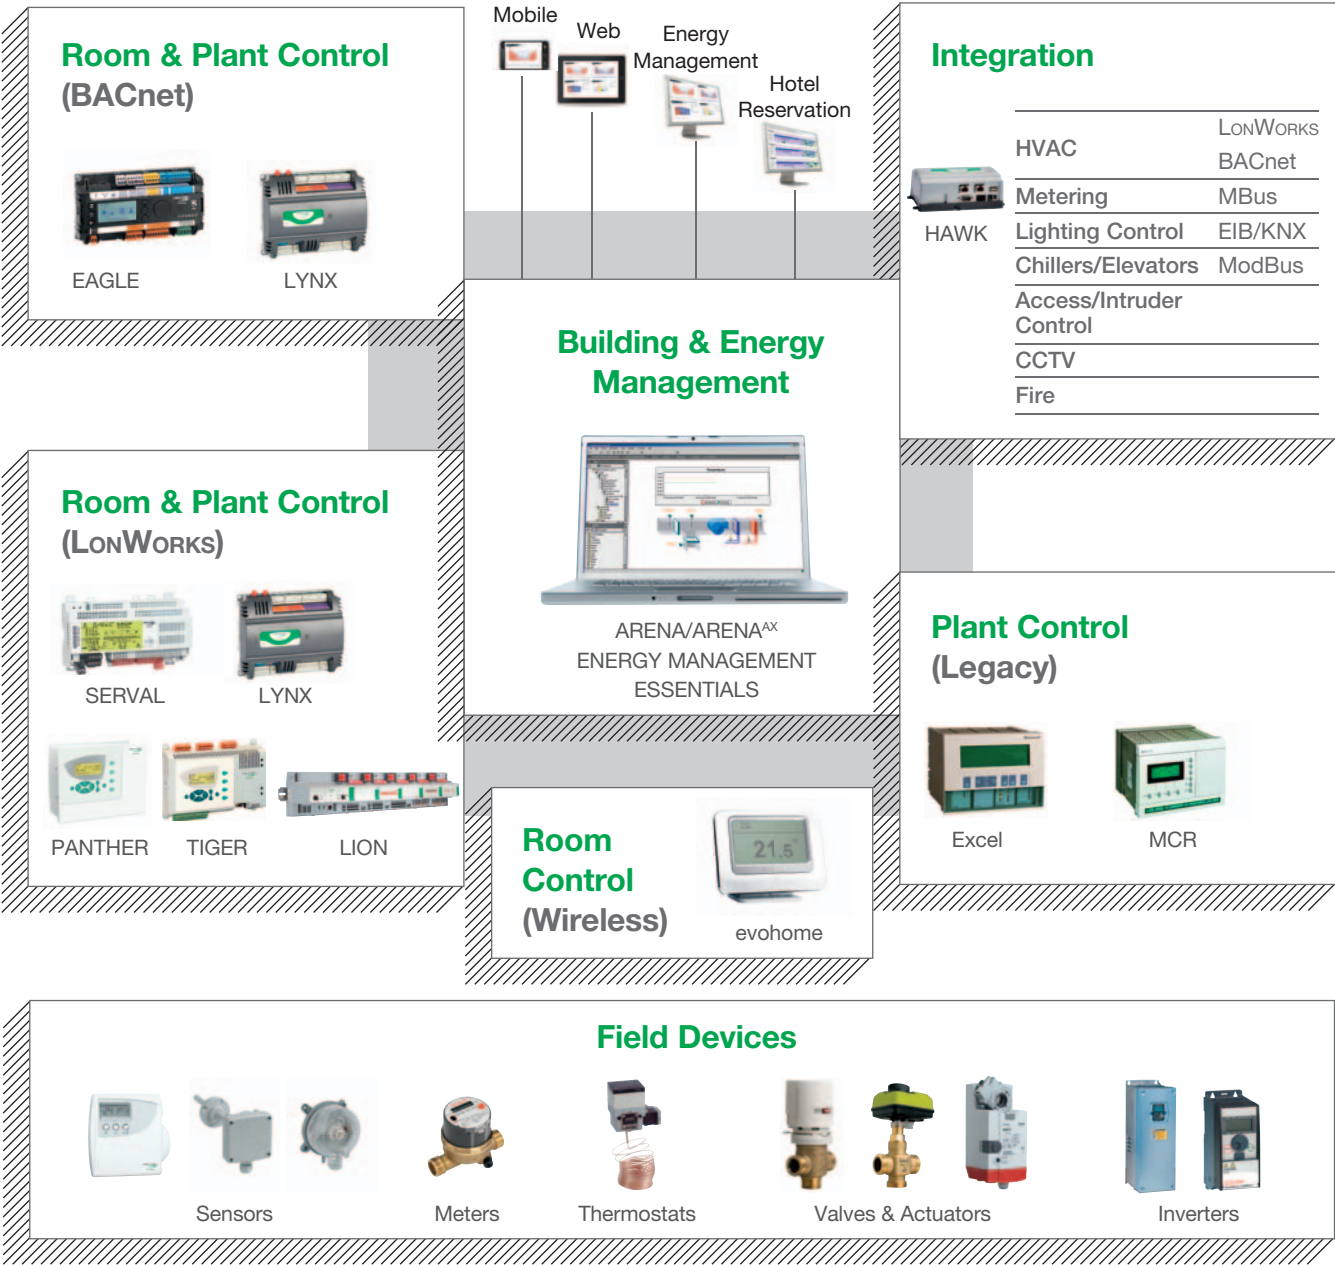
Room & Plant Control
(BACnet)

EAGLE

LYNX

Mobile

Web

Energy Management

Hotel Reservation

Integration

HAWK

| HVAC | LonWorks BACnet |
|---|---|
| Metering | MBus |
| Lighting Control | EIB/KNX |
| Chillers/Elevators | ModBus |
| Access/Intruder Control | |
| CCTV | |
| Fire | |

Building & Energy Management

ARENA/ARENA$^{AX}$
ENERGY MANAGEMENT
ESSENTIALS

Room & Plant Control
(LonWorks)

SERVAL

LYNX

PANTHER

TIGER

LION

Plant Control
(Legacy)

Excel

MCR

Room Control
(Wireless)

21.5

evohome

Field Devices

Sensors

Meters

Thermostats

Valves & Actuators

Inverters